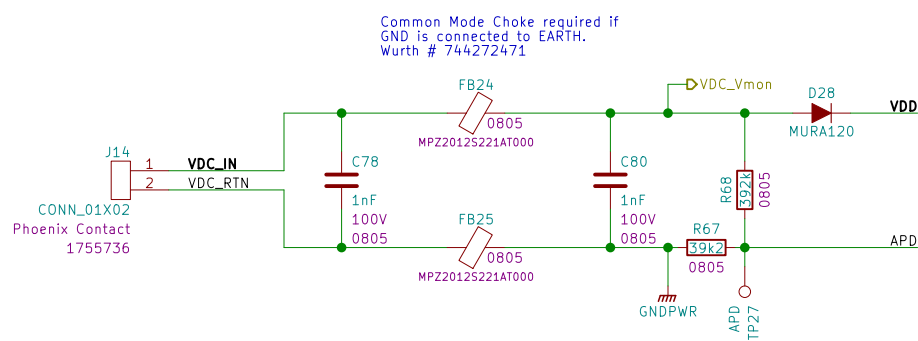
Common Mode Choke required if
GND is connected to EARTH.
Wurth # 744272471

FB24
0805
MPZ2012S221AT000

VDC_Vmon

D28
MURA120

VDD

J14
1 VDC_IN
2 VDC_RTN
CONN_01X02
Phoenix Contact
1755736

C78
1nF
100V
0805

C80
1nF
100V
0805

R68
392k
0805

FB25
0805
MPZ2012S221AT000

R67
39k2
0805

APD

GNDPWR

APD
TP27